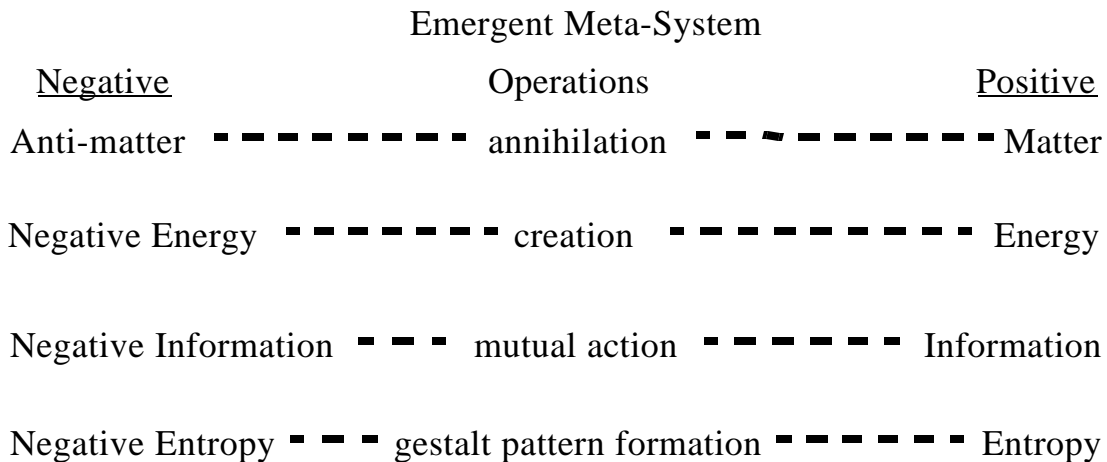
Emergent Meta-System

| Negative | Operations | Positive |
|---|---|---|
| Anti-matter | annihilation | Matter |
| Negative Energy | creation | Energy |
| Negative Information | mutual action | Information |
| Negative Entropy | gestalt pattern formation | Entropy |